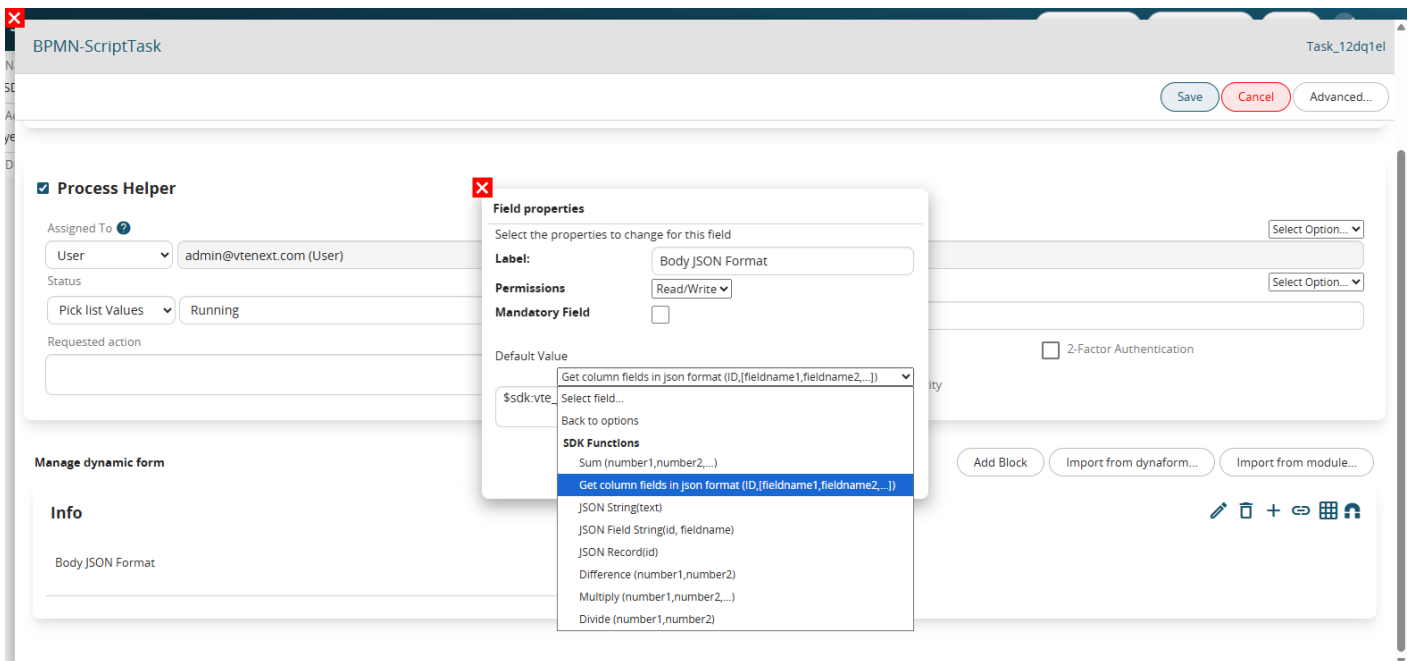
BPMN-ScriptTask

Task_12dq1el

Save Cancel Advanced...

Process Helper

Assigned To

User

admin@vtenext.com (User)

Select Option...

Status

Pick list Values

Running

Select Option...

Requested action

2-Factor Authentication

Field properties

Select the properties to change for this field

Label: Body JSON Format

Permissions Read/Write

Mandatory Field

Default Value

Get column fields in json format (ID,[fieldname1,fieldname2,...])

$sdk:vte_

Select field...

Back to options

SDK Functions

Sum (number1,number2,...)

Get column fields in json format (ID,[fieldname1,fieldname2,...])

JSON String(text)

JSON Field String(id, fieldname)

JSON Record(id)

Difference (number1,number2)

Multiply (number1,number2,...)

Divide (number1,number2)

Manage dynamic form

Add Block Import from dynaform... Import from module...

Info

Body JSON Format